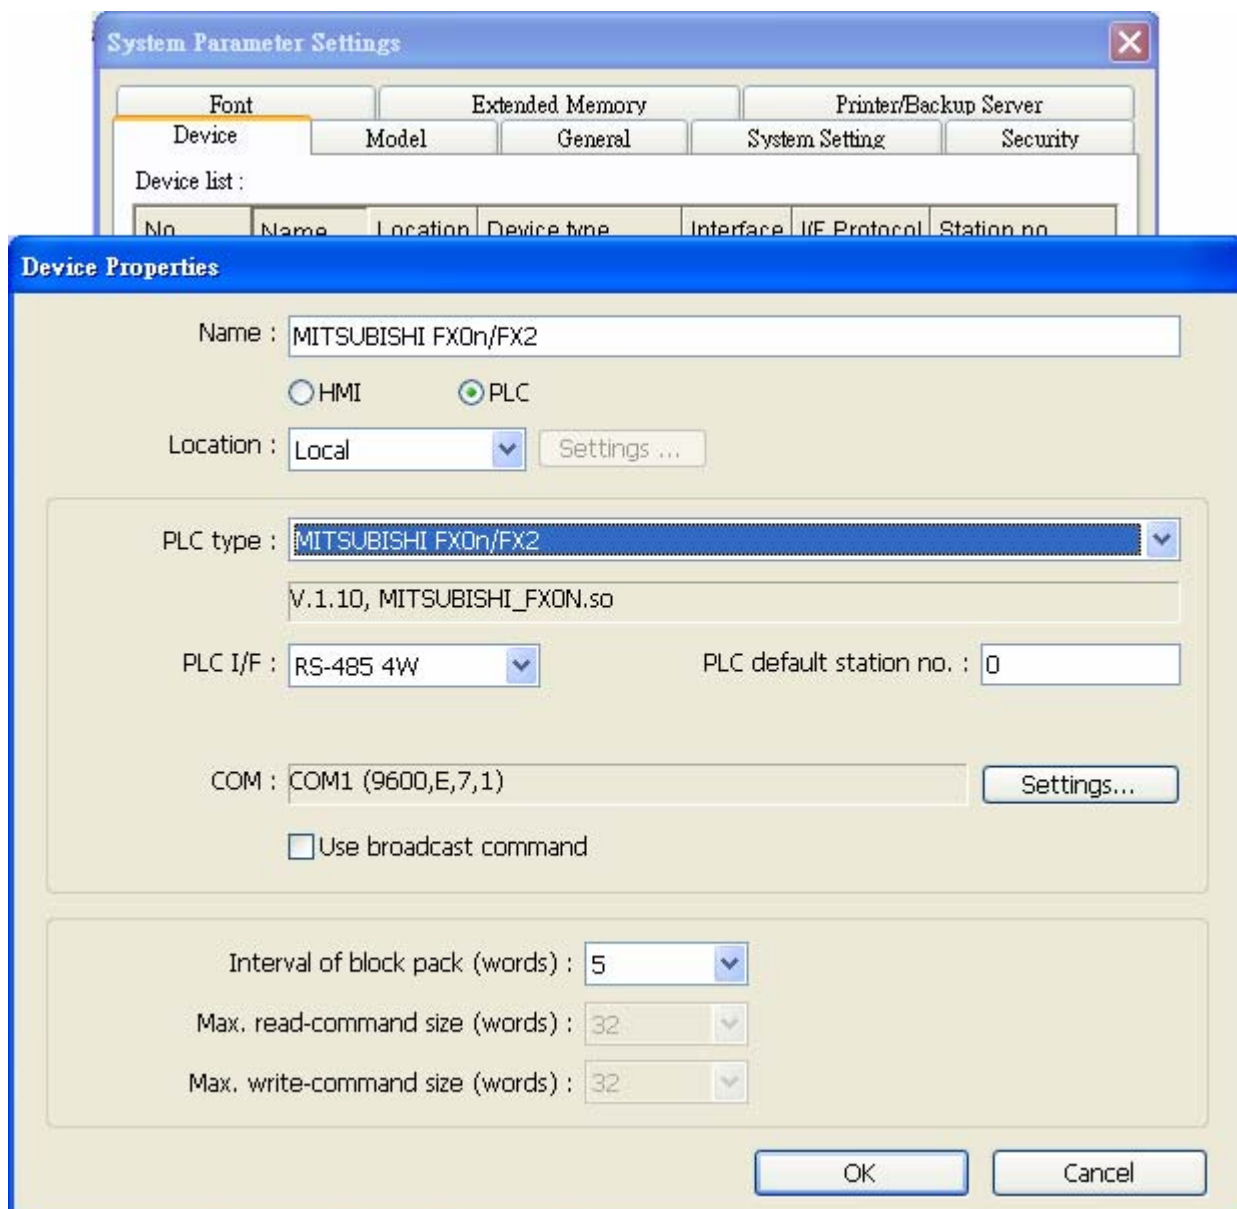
System Parameter Settings

Font | Extended Memory | Printer/Backup Server
Device | Model | General | System Setting | Security

Device list :

| No. | Name | Location | Device type | Interface | I/F Protocol | Station no. |
|---|---|---|---|---|---|---|

Device Properties

Name : MITSUBISHI FX0n/FX2

HMI PLC

Location : Local Settings ...

PLC type : MITSUBISHI FX0n/FX2

V.1.10, MITSUBISHI_FX0N.so

PLC I/F : RS-485 4W PLC default station no. : 0

COM : COM1 (9600,E,7,1) Settings...

Use broadcast command

Interval of block pack (words) : 5

Max. read-command size (words) : 32

Max. write-command size (words) : 32

OK Cancel